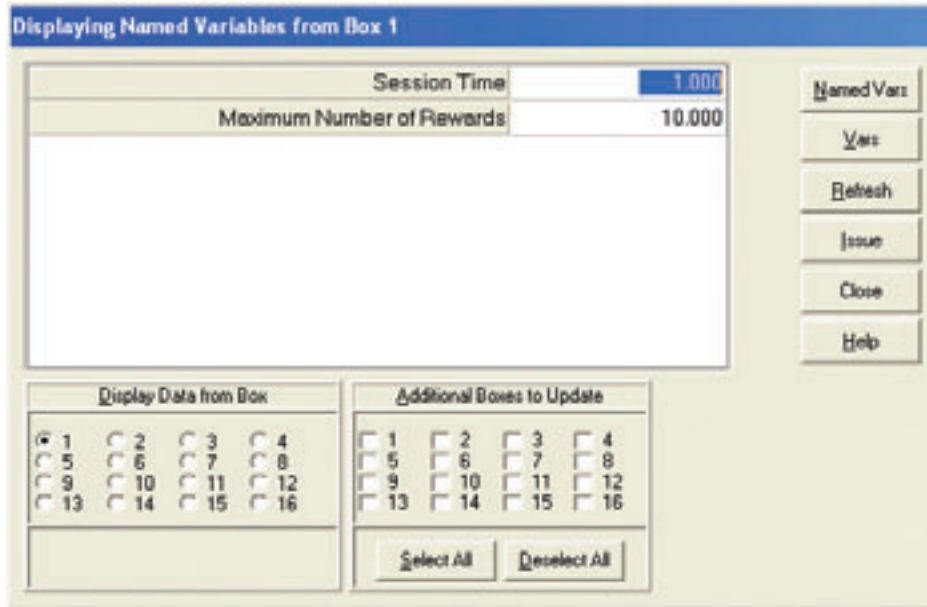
Displaying Named Variables from Box 1

| | |
|---|---|
| Session Time | 1.000 |
| Maximum Number of Rewards | 10.000 |

Named Vars
Vars
Refresh
Issue
Close
Help

Display Data from Box
1 2 3 4
5 6 7 8
9 10 11 12
13 14 15 16

Additional Boxes to Update
1 2 3 4
5 6 7 8
9 10 11 12
13 14 15 16

Select All
Deselect All